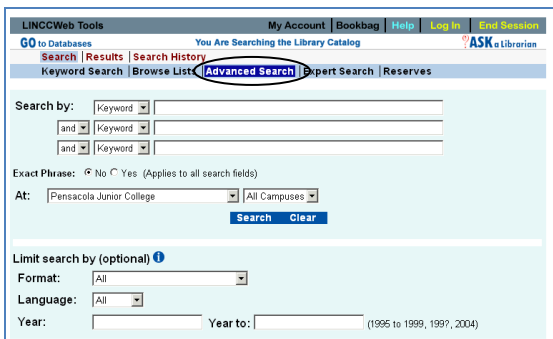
LINCCWeb Tools | My Account | Bookbag | Help | Log In | End Session

GO to Databases | You Are Searching the Library Catalog | ASK a Librarian

Search | Results | Search History

Keyword Search | Browse Lists | Advanced Search | Expert Search | Reserves

Search by: Keyword

and Keyword

and Keyword

Exact Phrase: No Yes (Applies to all search fields)

At: Pensacola Junior College | All Campuses

Search Clear

Limit search by (optional)

Format: All

Language: All

Year: Year to: (1995 to 1999, 199?, 2004)